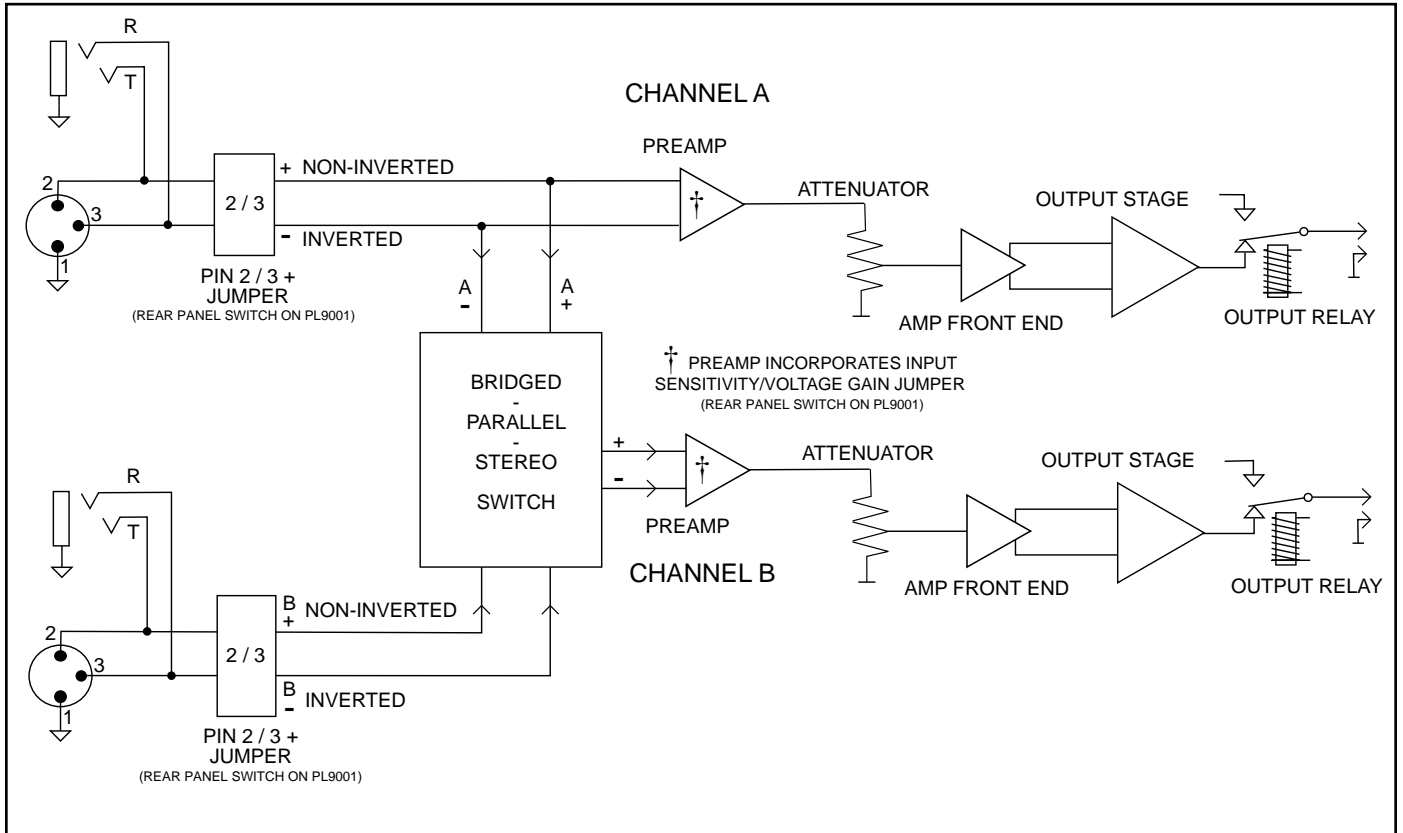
R
T
CHANNEL A
PREAMP
2
3
1
2 / 3
+ NON-INVERTED
- INVERTED
†
ATTENUATOR
OUTPUT STAGE
PIN 2 / 3 + JUMPER
(REAR PANEL SWITCH ON PL9001)
A
-
A
+
AMP FRONT END
OUTPUT RELAY
BRIDGED
-
PARALLEL
-
STEREO
SWITCH
† PREAMP INCORPORATES INPUT SENSITIVITY/VOLTAGE GAIN JUMPER
(REAR PANEL SWITCH ON PL9001)
+
-
†
ATTENUATOR
OUTPUT STAGE
PREAMP
R
T
CHANNEL B
AMP FRONT END
OUTPUT RELAY
2
3
1
2 / 3
B
+ NON-INVERTED
B
- INVERTED
PIN 2 / 3 + JUMPER
(REAR PANEL SWITCH ON PL9001)